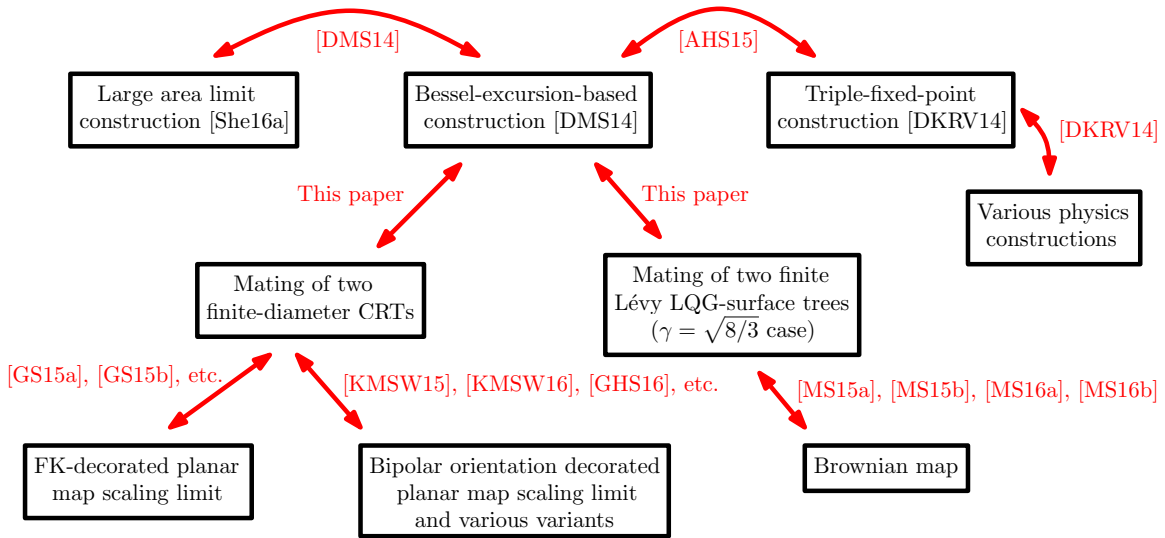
[DMS14]

[AHS15]

Large area limit construction [She16a]

Bessel-excursion-based construction [DMS14]

Triple-fixed-point construction [DKRV14]

[DKRV14]

This paper

This paper

Various physics constructions

Mating of two finite-diameter CRTs

Mating of two finite Lévy LQG-surface trees ($\gamma = \sqrt{8/3}$ case)

[GS15a], [GS15b], etc.

[KMSW15], [KMSW16], [GHS16], etc.

[MS15a], [MS15b], [MS16a], [MS16b]

FK-decorated planar map scaling limit

Bipolar orientation decorated planar map scaling limit and various variants

Brownian map